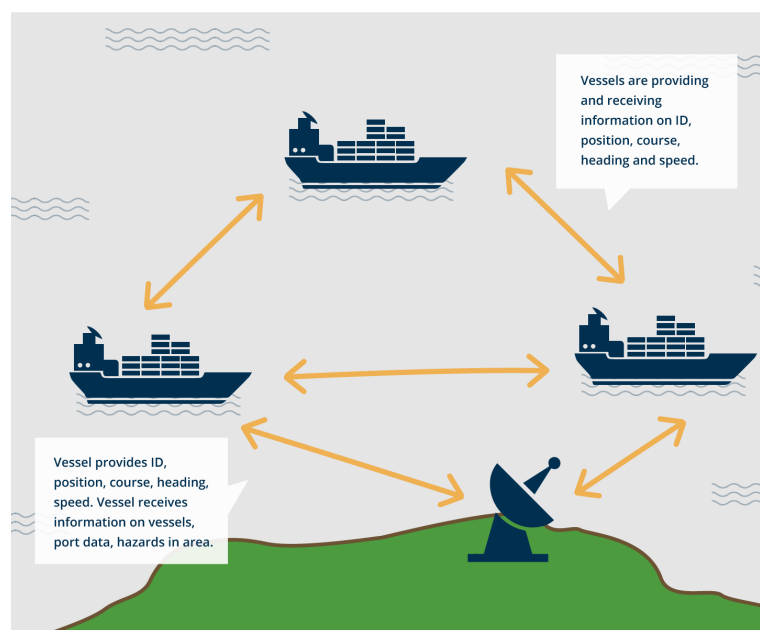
Vessels are providing and receiving information on ID, position, course, heading and speed.

Vessel provides ID, position, course, heading, speed. Vessel receives information on vessels, port data, hazards in area.